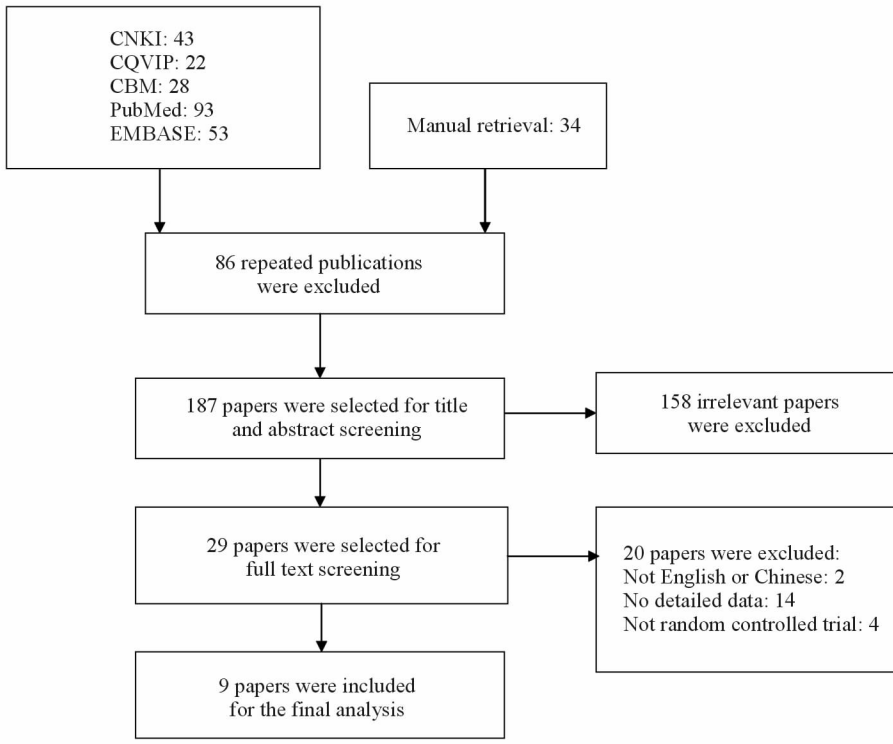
CNKI: 43
CQVIP: 22
CBM: 28
PubMed: 93
EMBASE: 53

Manual retrieval: 34

86 repeated publications were excluded

187 papers were selected for title and abstract screening

158 irrelevant papers were excluded

29 papers were selected for full text screening

20 papers were excluded:
Not English or Chinese: 2
No detailed data: 14
Not random controlled trial: 4

9 papers were included for the final analysis